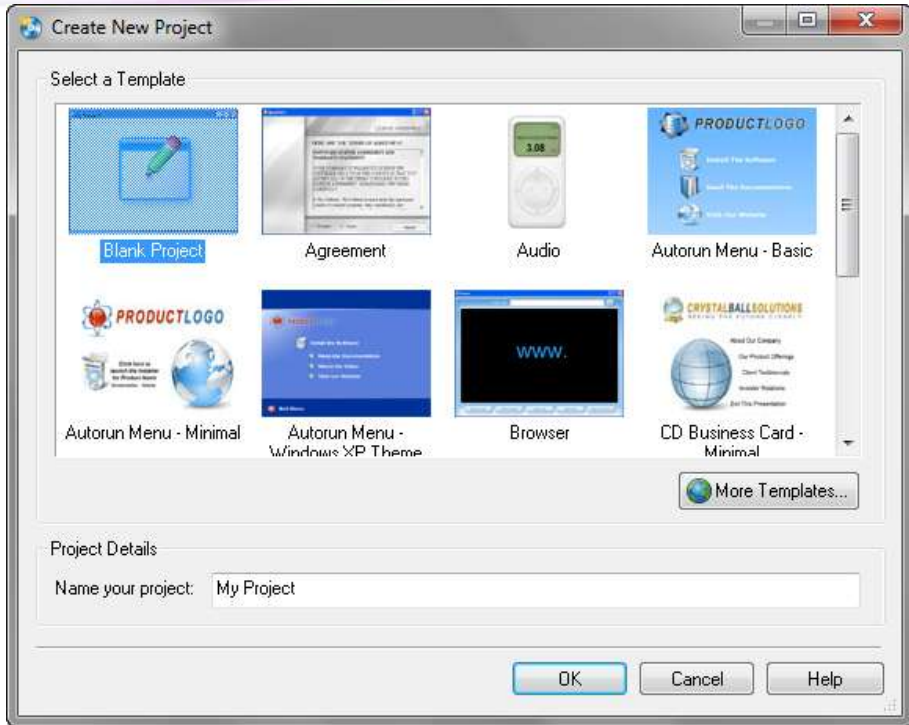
Create New Project

Select a Template

Blank Project

Agreement

3.08

Audio

PRODUCTLOGO

Autorun Menu - Basic

PRODUCTLOGO

Autorun Menu - Minimal

Autorun Menu - Windows XP Theme

www.

Browser

CRYSTALBALLSOLUTIONS

CD Business Card - Minimal

More Templates...

Project Details

Name your project: My Project

OK

Cancel

Help